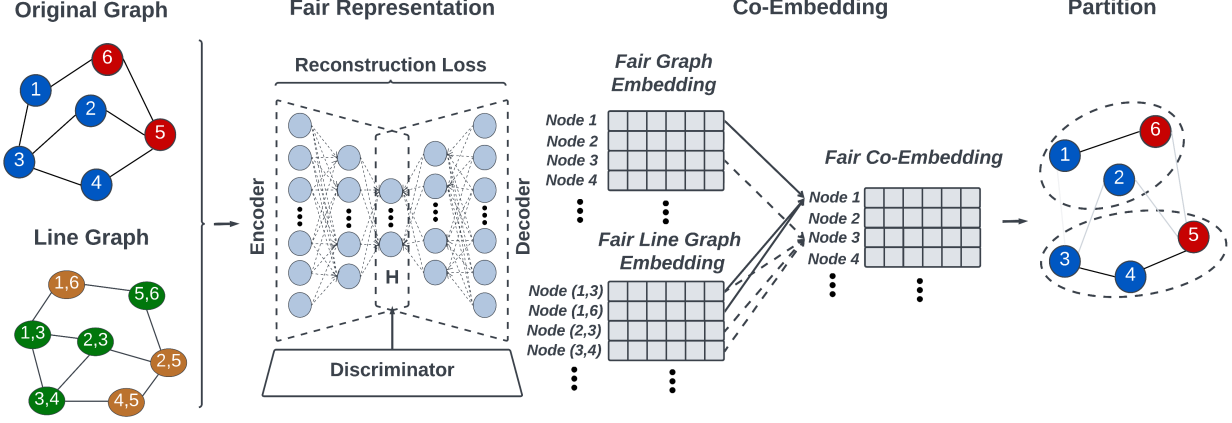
Original Graph

1
6
2
5
3
4

Line Graph

1,6
5,6
1,3
2,3
2,5
3,4
4,5

Fair Representation

Reconstruction Loss

Encoder

H

Decoder

Discriminator

Co-Embedding

Fair Graph Embedding

Node 1
Node 2
Node 3
Node 4

Fair Line Graph Embedding

Node (1,3)
Node (1,6)
Node (2,3)
Node (3,4)

Fair Co-Embedding

Node 1
Node 2
Node 3
Node 4

Partition

6
1
2
3
4
5